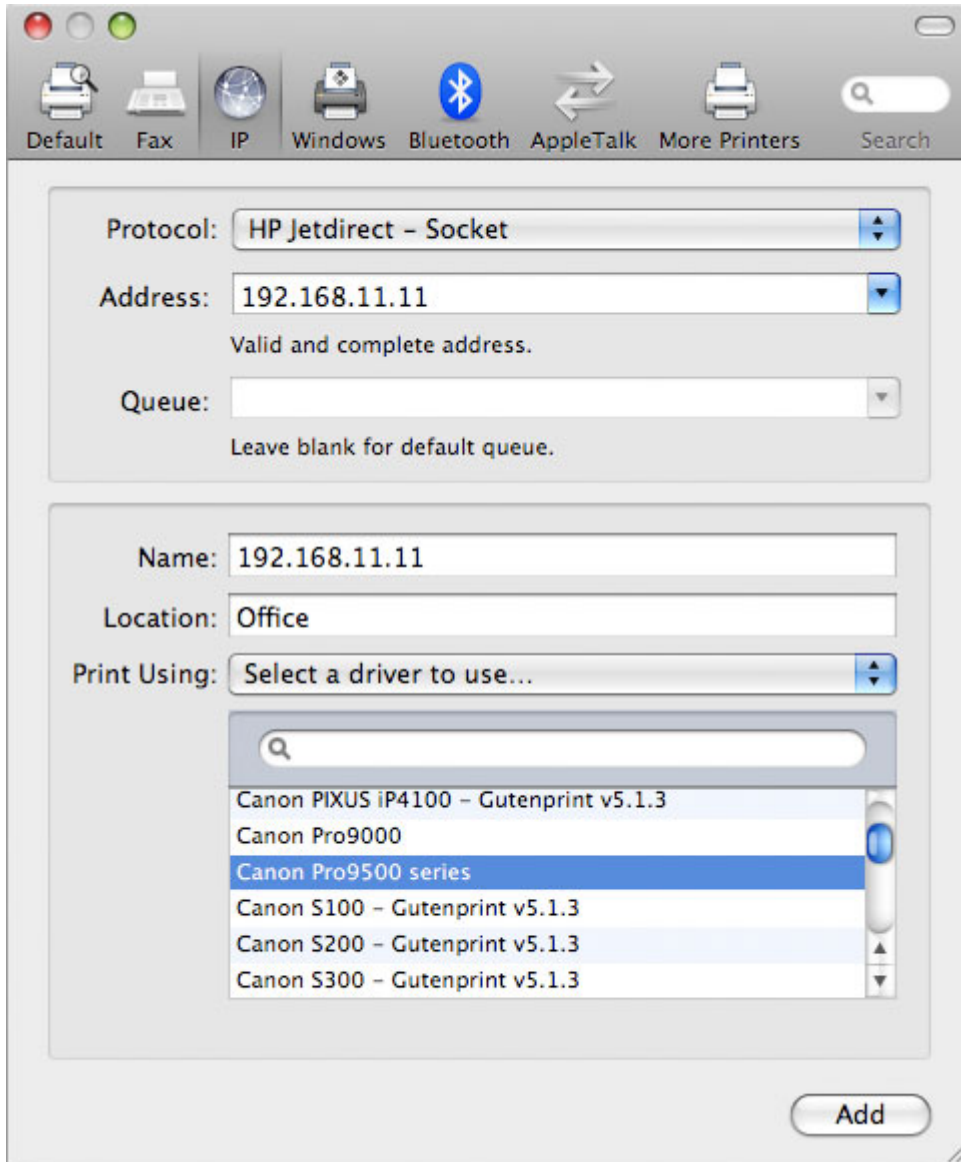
Default Fax IP Windows Bluetooth AppleTalk More Printers Search

Protocol: HP Jetdirect – Socket

Address: 192.168.11.11

Valid and complete address.

Queue:

Leave blank for default queue.

Name: 192.168.11.11

Location: Office

Print Using: Select a driver to use...

Canon PIXUS iP4100 – Gutenprint v5.1.3
Canon Pro9000
Canon Pro9500 series
Canon S100 – Gutenprint v5.1.3
Canon S200 – Gutenprint v5.1.3
Canon S300 – Gutenprint v5.1.3

Add